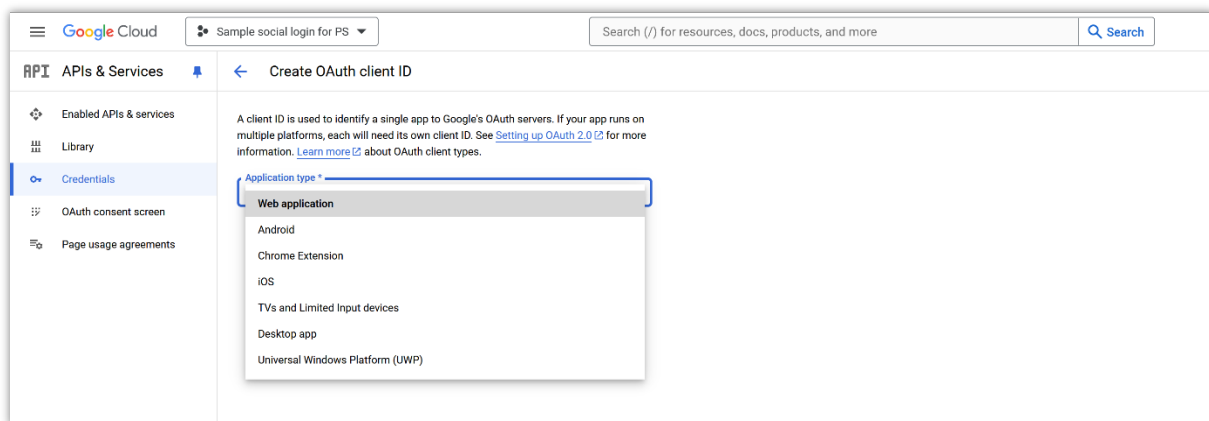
Google Cloud

Sample social login for PS

Search (/) for resources, docs, products, and more

Search

API APIs & Services

Create OAuth client ID

Enabled APIs & services

Library

Credentials

OAuth consent screen

Page usage agreements

A client ID is used to identify a single app to Google's OAuth servers. If your app runs on multiple platforms, each will need its own client ID. See Setting up OAuth 2.0 for more information. Learn more about OAuth client types.

Application type *

Web application

Android

Chrome Extension

iOS

TVs and Limited Input devices

Desktop app

Universal Windows Platform (UWP)